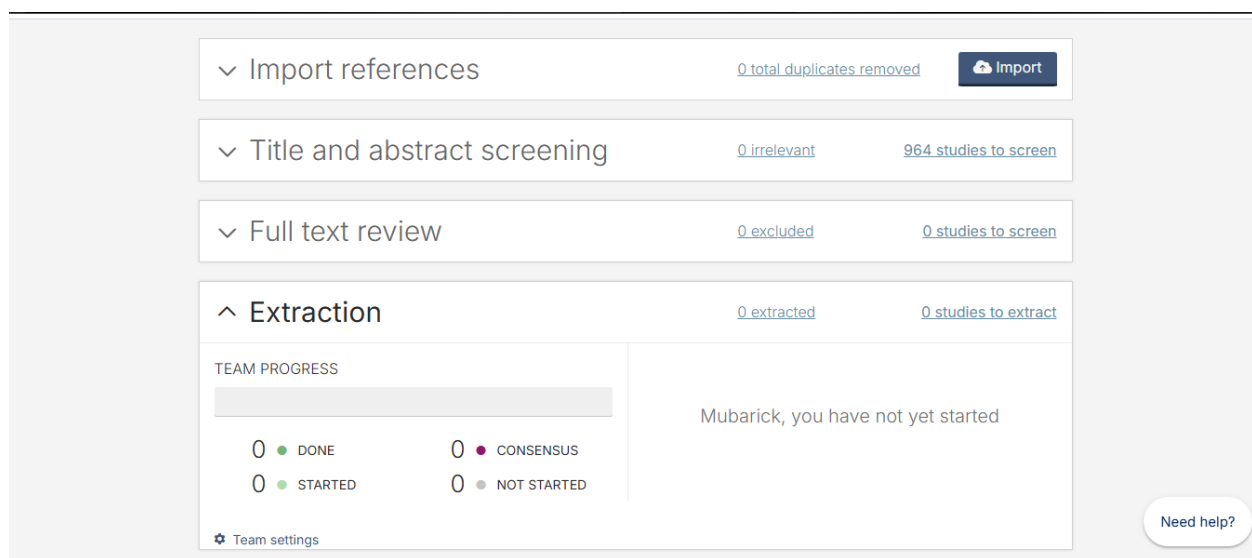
Import references

0 total duplicates removed

Import

Title and abstract screening

0 irrelevant

964 studies to screen

Full text review

0 excluded

0 studies to screen

Extraction

0 extracted

0 studies to extract

TEAM PROGRESS

0 DONE

0 CONSENSUS

0 STARTED

0 NOT STARTED

Mubarick, you have not yet started

Team settings

Need help?